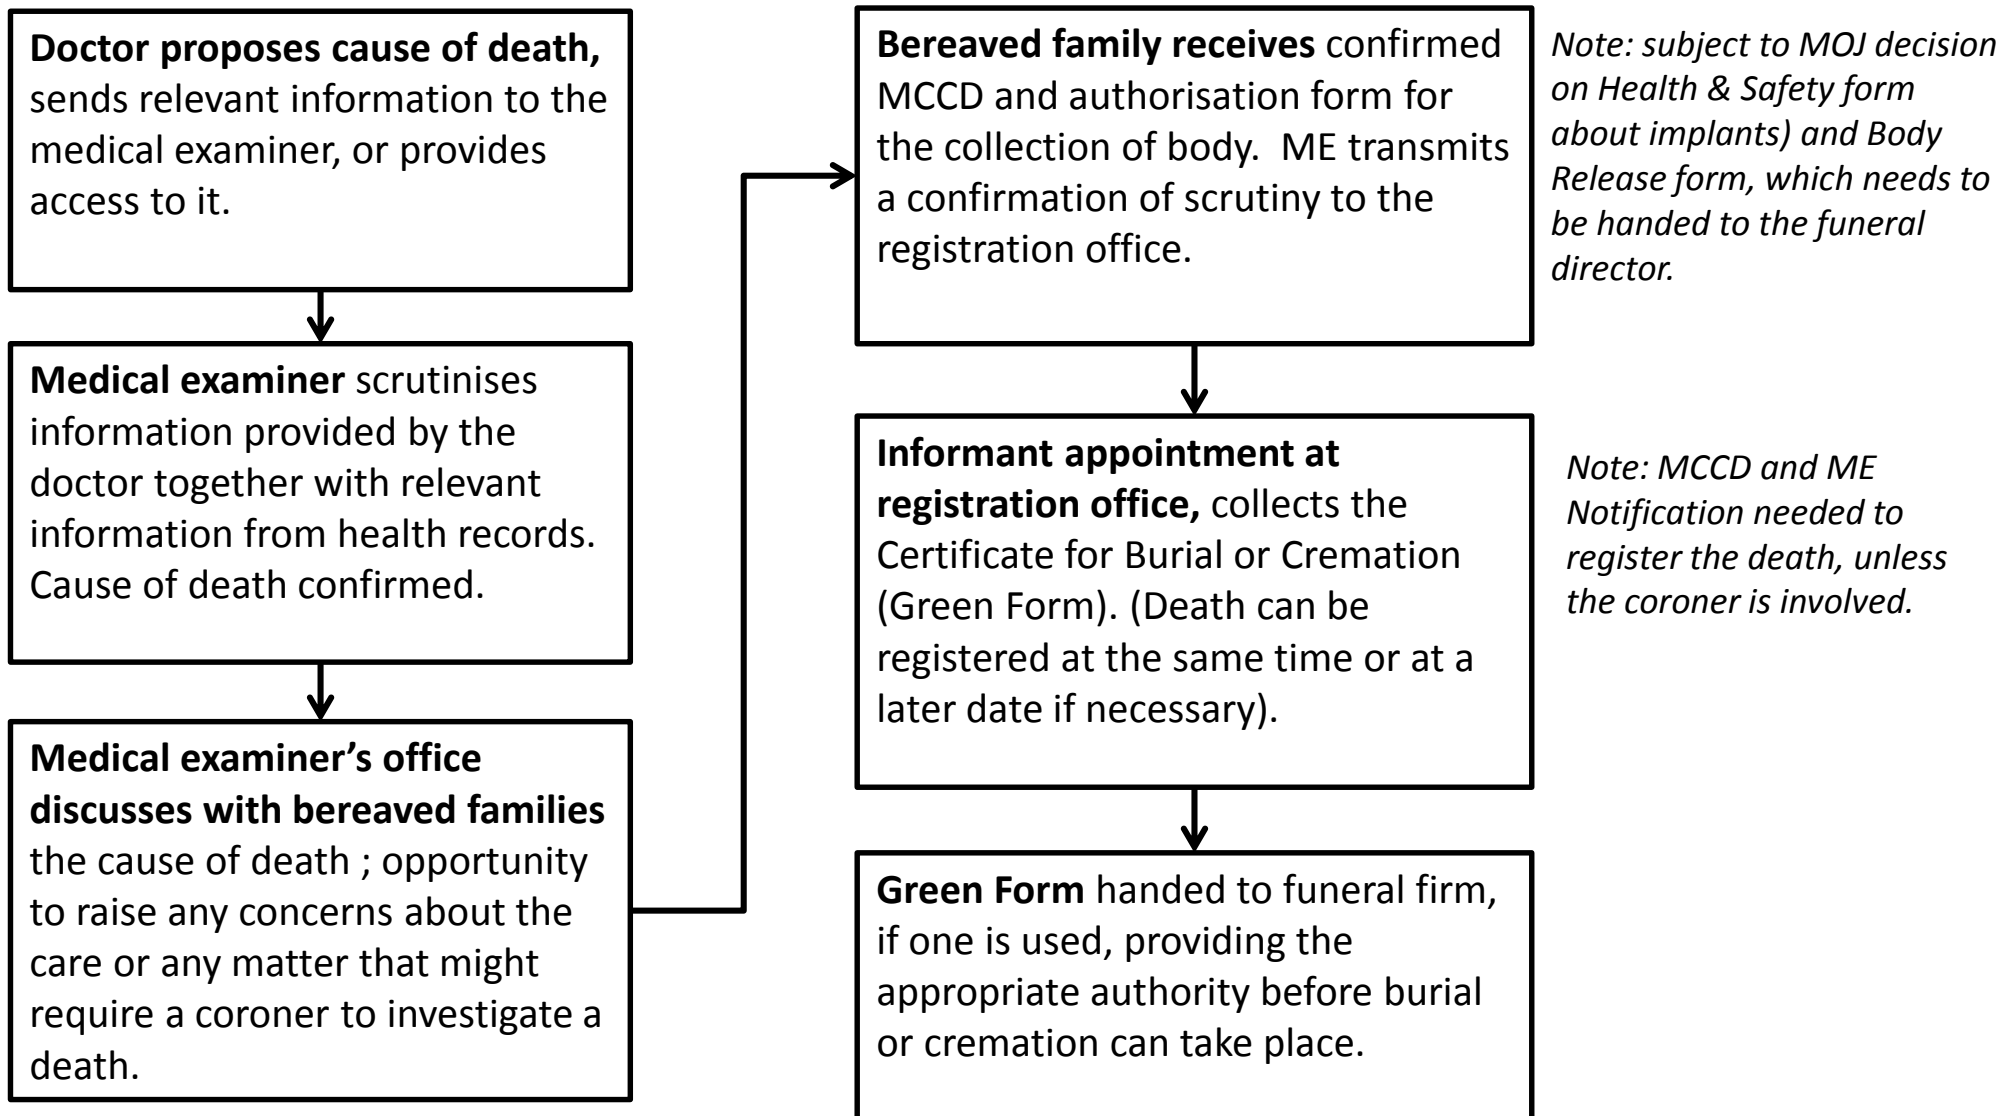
**Doctor proposes cause of death,** sends relevant information to the medical examiner, or provides access to it.

**Medical examiner** scrutinises information provided by the doctor together with relevant information from health records. Cause of death confirmed.

**Medical examiner's office discusses with bereaved families** the cause of death ; opportunity to raise any concerns about the care or any matter that might require a coroner to investigate a death.

**Bereaved family receives** confirmed MCCD and authorisation form for the collection of body. ME transmits a confirmation of scrutiny to the registration office.

*Note: subject to MOJ decision on Health & Safety form about implants) and Body Release form, which needs to be handed to the funeral director.*

**Informant appointment at registration office,** collects the Certificate for Burial or Cremation (Green Form). (Death can be registered at the same time or at a later date if necessary).

*Note: MCCD and ME Notification needed to register the death, unless the coroner is involved.*

**Green Form** handed to funeral firm, if one is used, providing the appropriate authority before burial or cremation can take place.